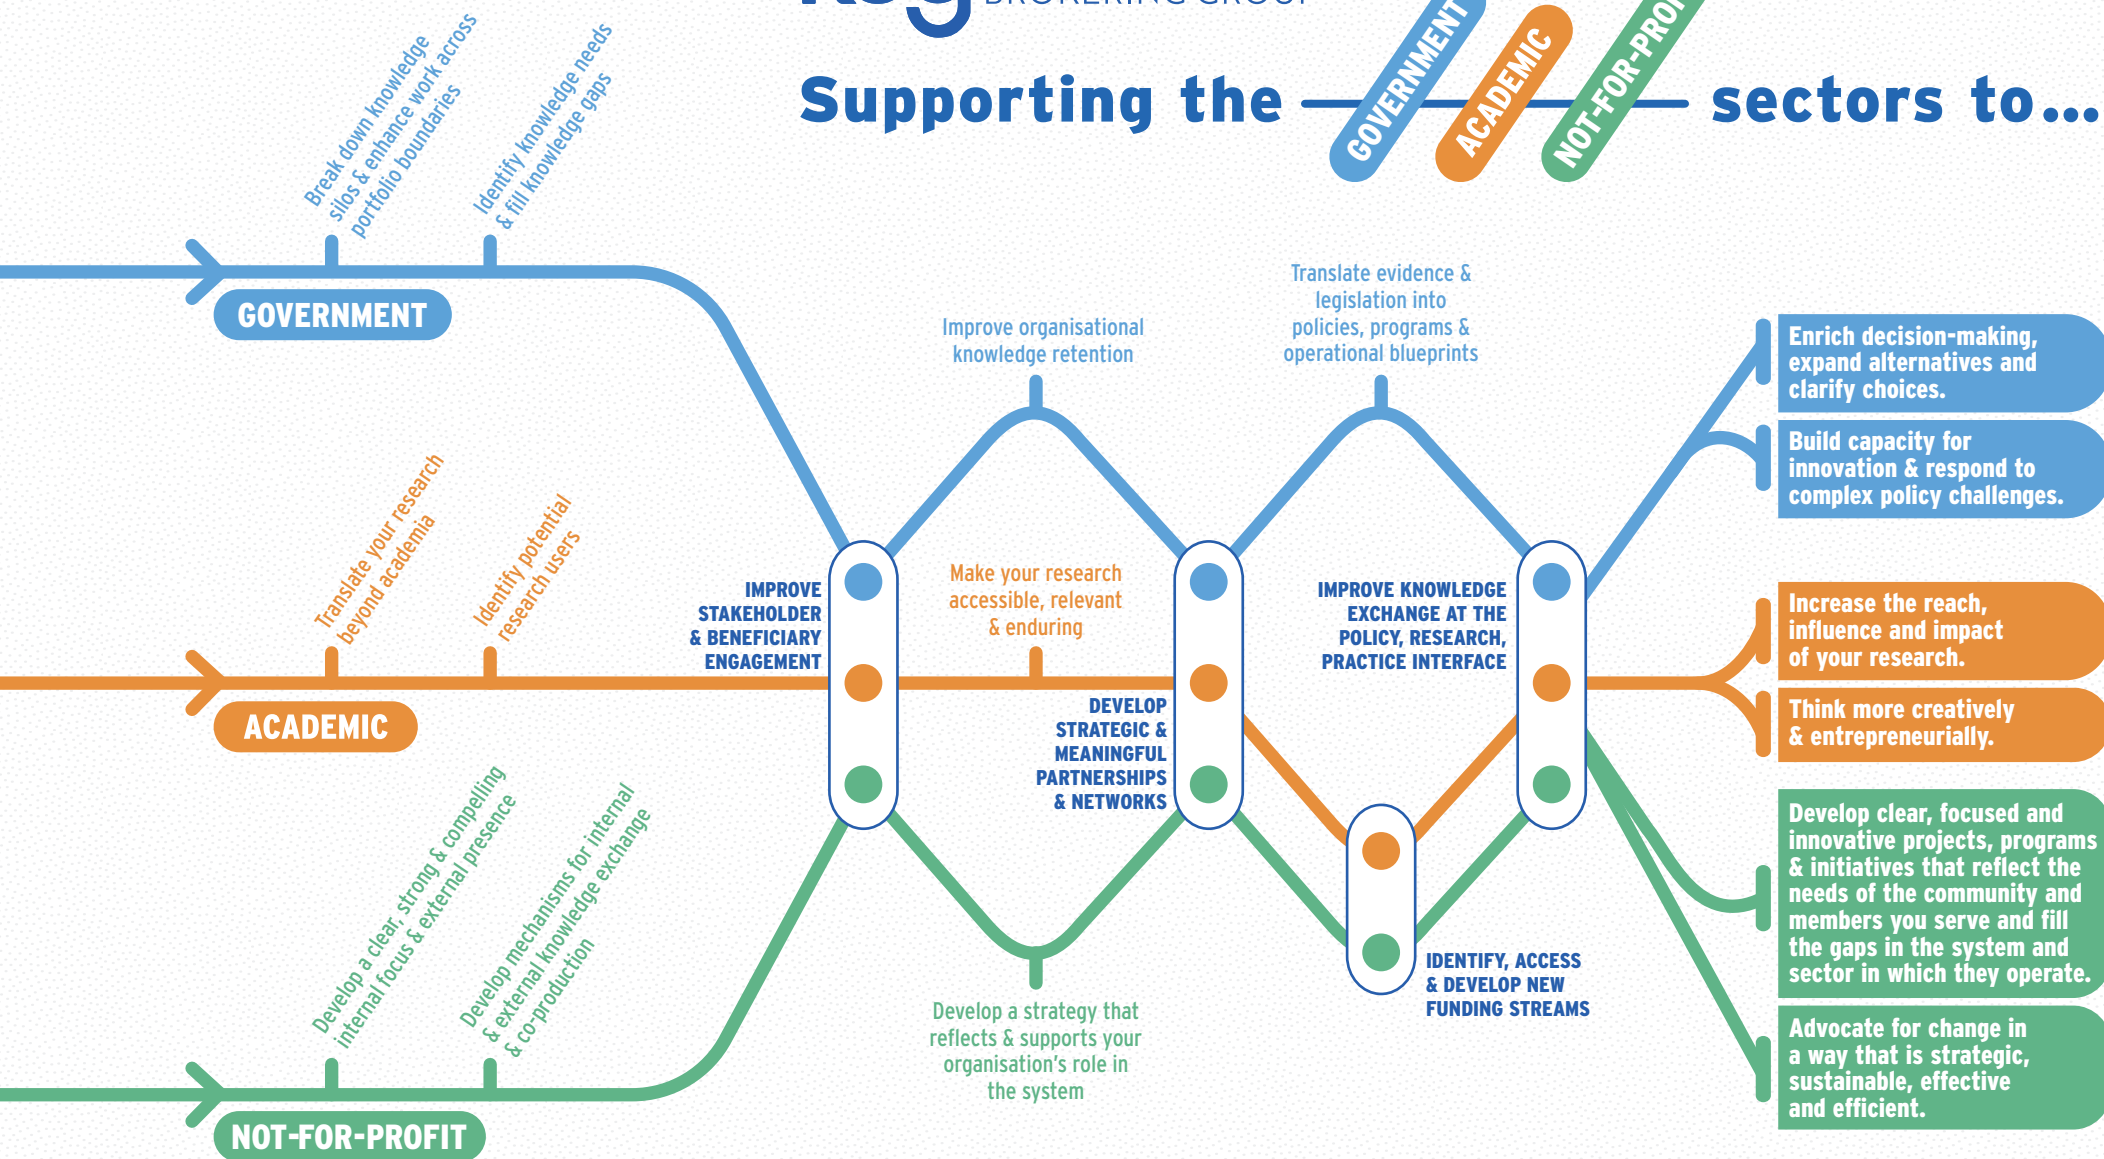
Supporting the GOVERNMENT ACADEMIC NOT-FOR-PRO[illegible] sectors to...

GOVERNMENT

Break down knowledge silos & enhance work across portfolio boundaries

Identify knowledge needs & fill knowledge gaps

ACADEMIC

Translate your research beyond academia

Identify potential research users

NOT-FOR-PROFIT

Develop a clear, strong & compelling internal focus & external presence

Develop mechanisms for internal & external knowledge exchange & co-production

IMPROVE STAKEHOLDER & BENEFICIARY ENGAGEMENT

Improve organisational knowledge retention

Make your research accessible, relevant & enduring

Develop a strategy that reflects & supports your organisation's role in the system

DEVELOP STRATEGIC & MEANINGFUL PARTNERSHIPS & NETWORKS

Translate evidence & legislation into policies, programs & operational blueprints

IMPROVE KNOWLEDGE EXCHANGE AT THE POLICY, RESEARCH, PRACTICE INTERFACE

IDENTIFY, ACCESS & DEVELOP NEW FUNDING STREAMS

Enrich decision-making, expand alternatives and clarify choices.

Build capacity for innovation & respond to complex policy challenges.

Increase the reach, influence and impact of your research.

Think more creatively & entrepreneurially.

Develop clear, focused and innovative projects, programs & initiatives that reflect the needs of the community and members you serve and fill the gaps in the system and sector in which they operate.

Advocate for change in a way that is strategic, sustainable, effective and efficient.